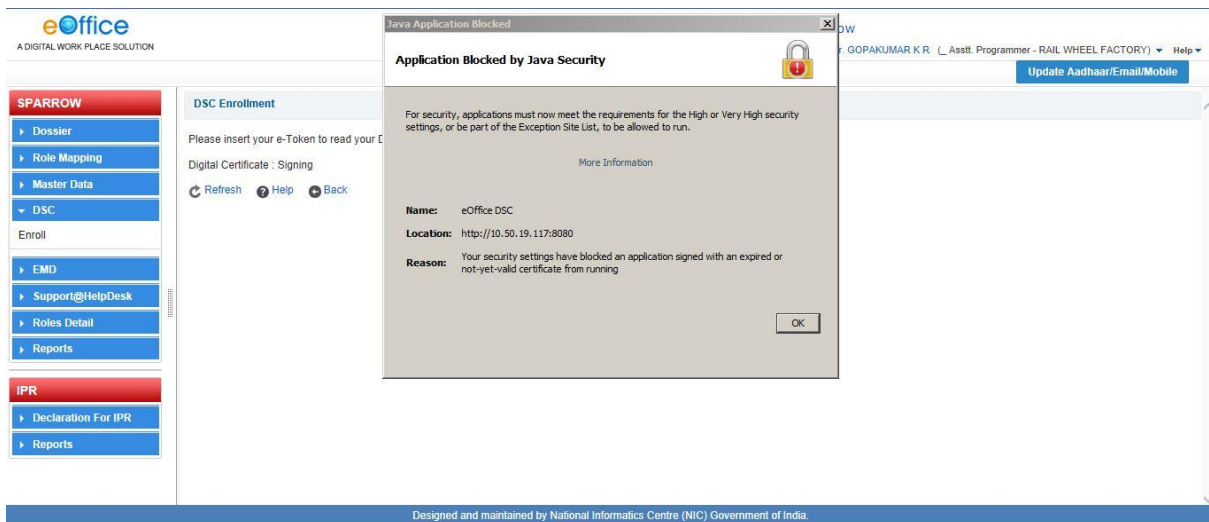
eOffice
A DIGITAL WORK PLACE SOLUTION

ow
r. GOPAKUMAR K R (_Asstt. Programmer - RAIL WHEEL FACTORY) ▾ Help ▾

Update Aadhaar/Email/Mobile

SPARROW
Dossier
Role Mapping
Master Data
DSC
Enroll
EMD
Support@HelpDesk
Roles Detail
Reports

IPR
Declaration For IPR
Reports

DSC Enrollment

Please insert your e-Token to read your D

Digital Certificate : Signing

Refresh Help Back

Java Application Blocked

Application Blocked by Java Security

For security, applications must now meet the requirements for the High or Very High security settings, or be part of the Exception Site List, to be allowed to run.

More Information

Name: eOffice DSC

Location: http://10.50.19.117:8080

Reason: Your security settings have blocked an application signed with an expired or not-yet-valid certificate from running

OK

Designed and maintained by National Informatics Centre (NIC) Government of India.